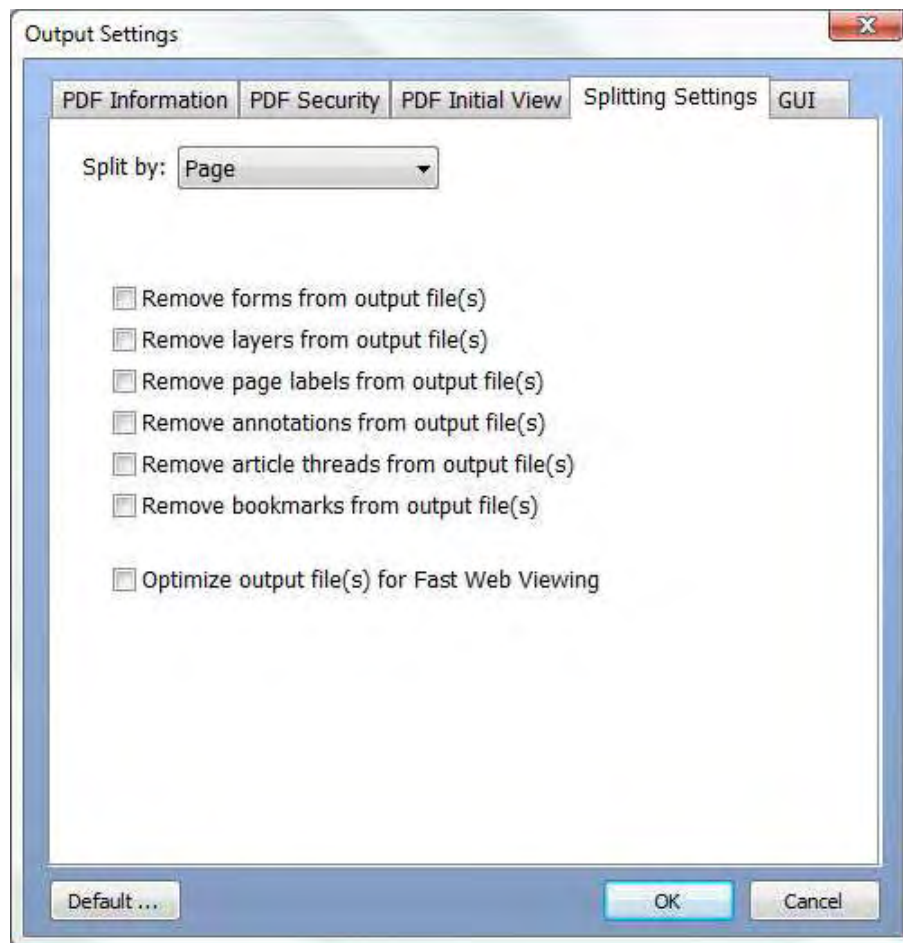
Output Settings

PDF Information | PDF Security | PDF Initial View | Splitting Settings | GUI

Split by: Page

Remove forms from output file(s)
Remove layers from output file(s)
Remove page labels from output file(s)
Remove annotations from output file(s)
Remove article threads from output file(s)
Remove bookmarks from output file(s)

Optimize output file(s) for Fast Web Viewing

Default ...
OK
Cancel